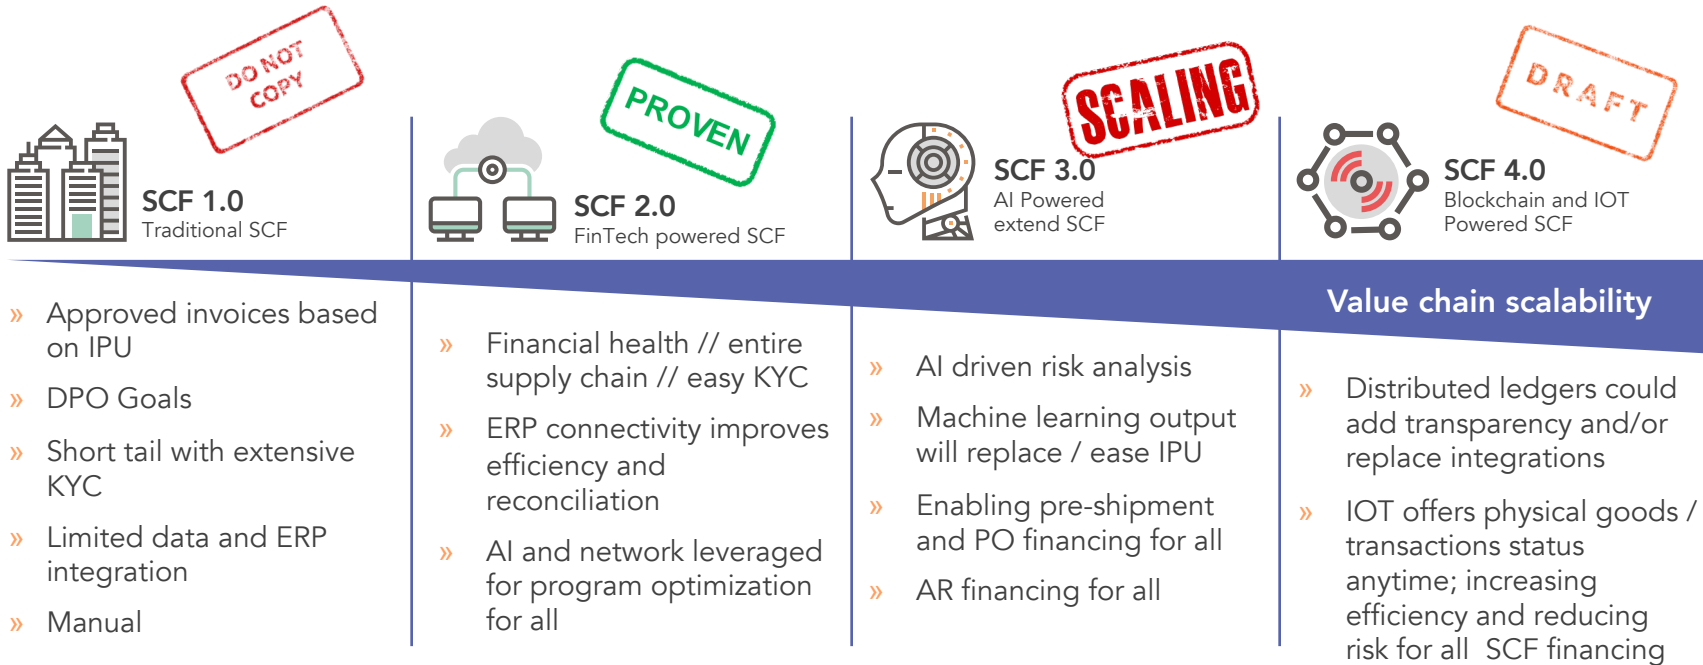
DO NOT COPY

SCF 1.0
Traditional SCF

PROVEN

SCF 2.0
FinTech powered SCF

SCALING

SCF 3.0
AI Powered extend SCF

DRAFT

SCF 4.0
Blockchain and IOT Powered SCF

Value chain scalability

» Approved invoices based on IPU
» DPO Goals
» Short tail with extensive KYC
» Limited data and ERP integration
» Manual

» Financial health // entire supply chain // easy KYC
» ERP connectivity improves efficiency and reconciliation
» AI and network leveraged for program optimization for all

» AI driven risk analysis
» Machine learning output will replace / ease IPU
» Enabling pre-shipment and PO financing for all
» AR financing for all

» Distributed ledgers could add transparency and/or replace integrations
» IOT offers physical goods / transactions status anytime; increasing efficiency and reducing risk for all SCF financing